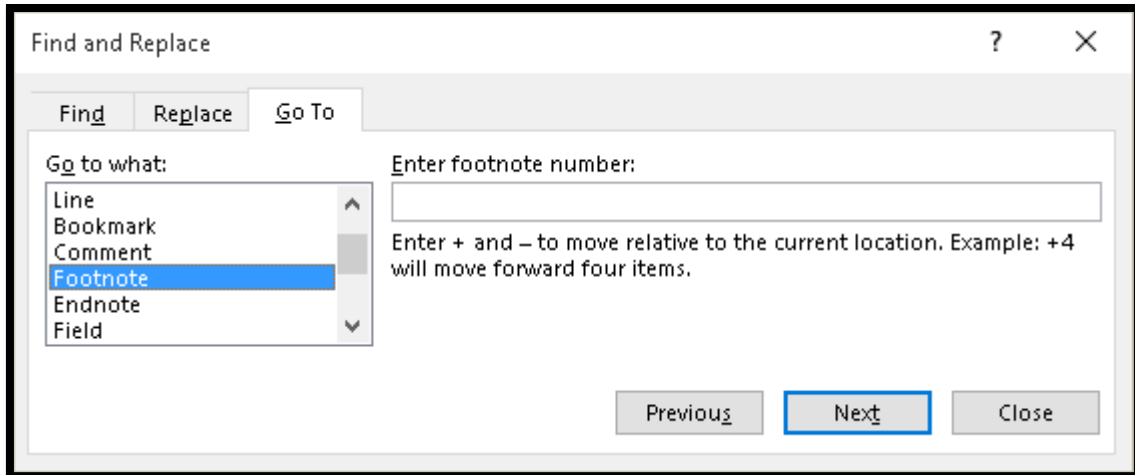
Find and Replace

?

X

Find

Replace

Go To

Go to what:

Line
Bookmark
Comment
Footnote
Endnote
Field

Enter footnote number:

Enter + and – to move relative to the current location. Example: +4 will move forward four items.

Previous

Next

Close